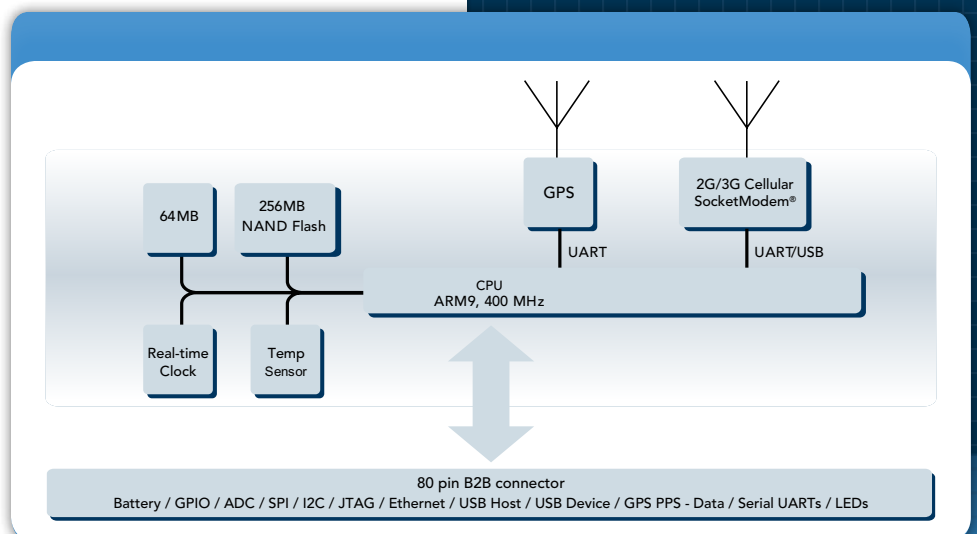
64MB

256MB NAND Flash

GPS

2G/3G Cellular SocketModem®

UART

UART/USB

CPU
ARM9, 400 MHz

Real-time Clock

Temp Sensor

80 pin B2B connector
Battery / GPIO / ADC / SPI / I2C / JTAG / Ethernet / USB Host / USB Device / GPS PPS - Data / Serial UARTs / LEDs